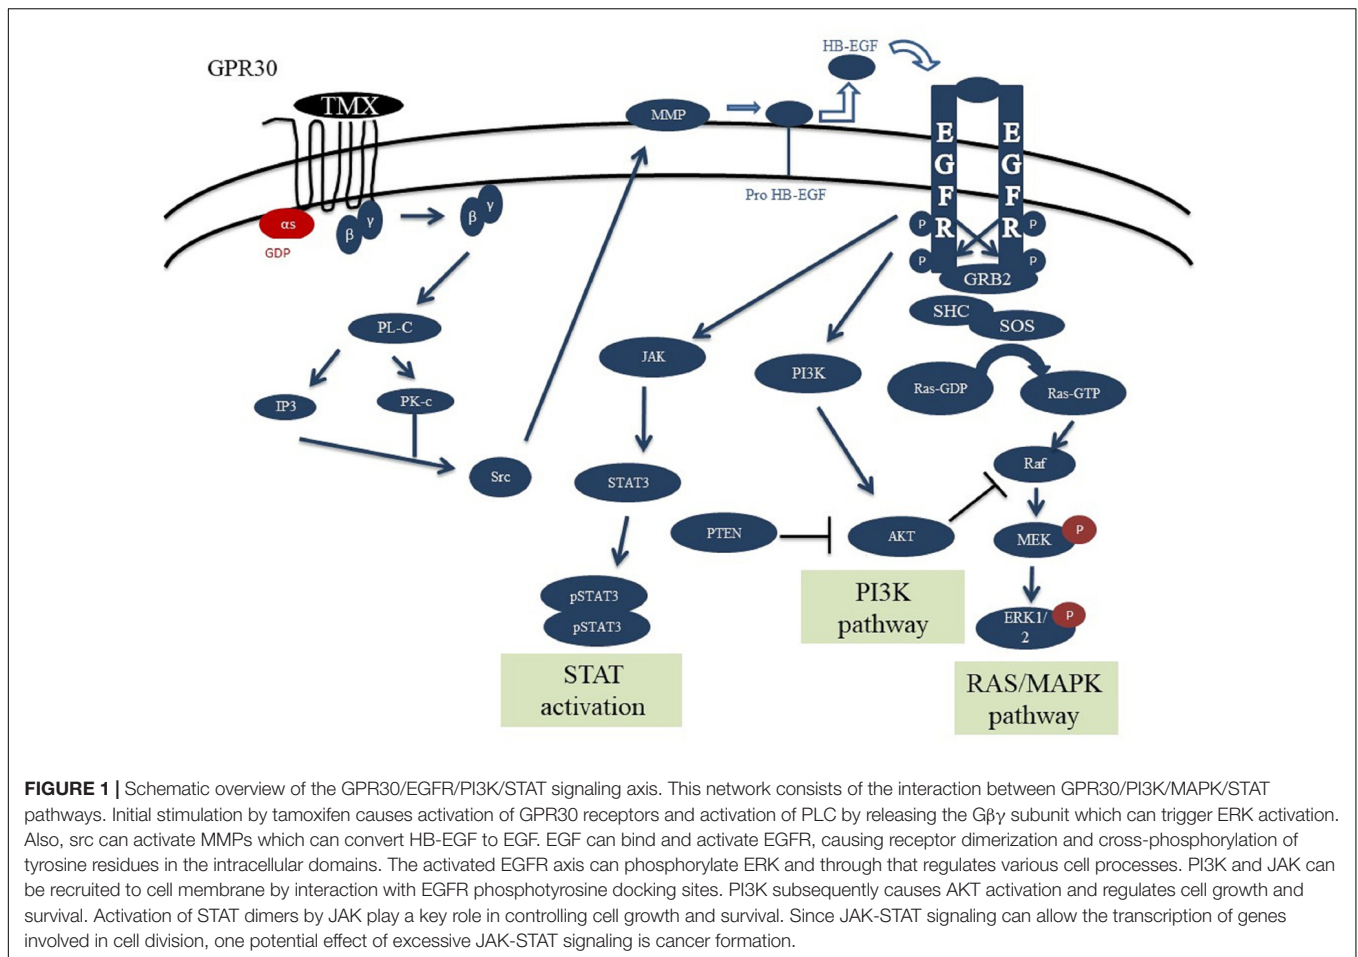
GPR30

TMX

αs

GDP

β γ

β γ

MMP

HB-EGF

Pro HB-EGF

E G F R

E G F R

P P P P

GRB2

SHC

SOS

PL-C

IP3

PK-c

Src

JAK

STAT3

pSTAT3

pSTAT3

STAT activation

PI3K

PTEN

AKT

PI3K pathway

Ras-GDP

Ras-GTP

Raf

MEK

P

ERK1/2

P

RAS/MAPK pathway

**FIGURE 1 |** Schematic overview of the GPR30/EGFR/PI3K/STAT signaling axis. This network consists of the interaction between GPR30/PI3K/MAPK/STAT pathways. Initial stimulation by tamoxifen causes activation of GPR30 receptors and activation of PLC by releasing the Gβγ subunit which can trigger ERK activation. Also, src can activate MMPs which can convert HB-EGF to EGF. EGF can bind and activate EGFR, causing receptor dimerization and cross-phosphorylation of tyrosine residues in the intracellular domains. The activated EGFR axis can phosphorylate ERK and through that regulates various cell processes. PI3K and JAK can be recruited to cell membrane by interaction with EGFR phosphotyrosine docking sites. PI3K subsequently causes AKT activation and regulates cell growth and survival. Activation of STAT dimers by JAK play a key role in controlling cell growth and survival. Since JAK-STAT signaling can allow the transcription of genes involved in cell division, one potential effect of excessive JAK-STAT signaling is cancer formation.